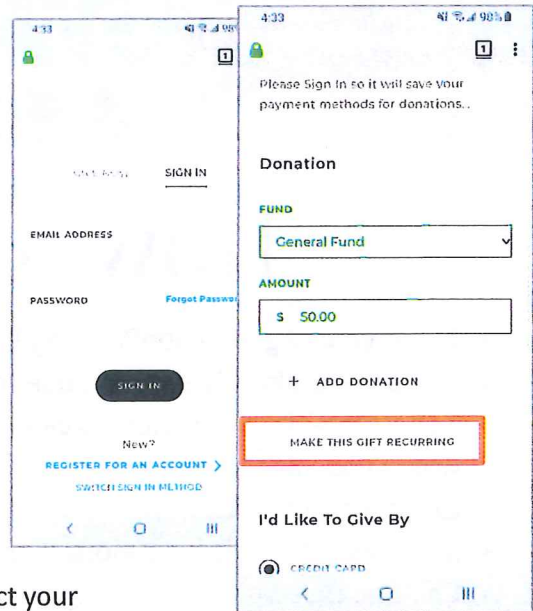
4:33

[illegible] SIGN IN

EMAIL ADDRESS

PASSWORD Forgot Passwo

SIGN IN

New?

REGISTER FOR AN ACCOUNT >

SWITCH SIGN IN METHOD

4:33 98%

1

Please Sign In so it will save your payment methods for donations..

Donation

FUND

General Fund

AMOUNT

$ 50.00

+ ADD DONATION

MAKE THIS GIFT RECURRING

I'd Like To Give By

CREDIT CARD

ct your